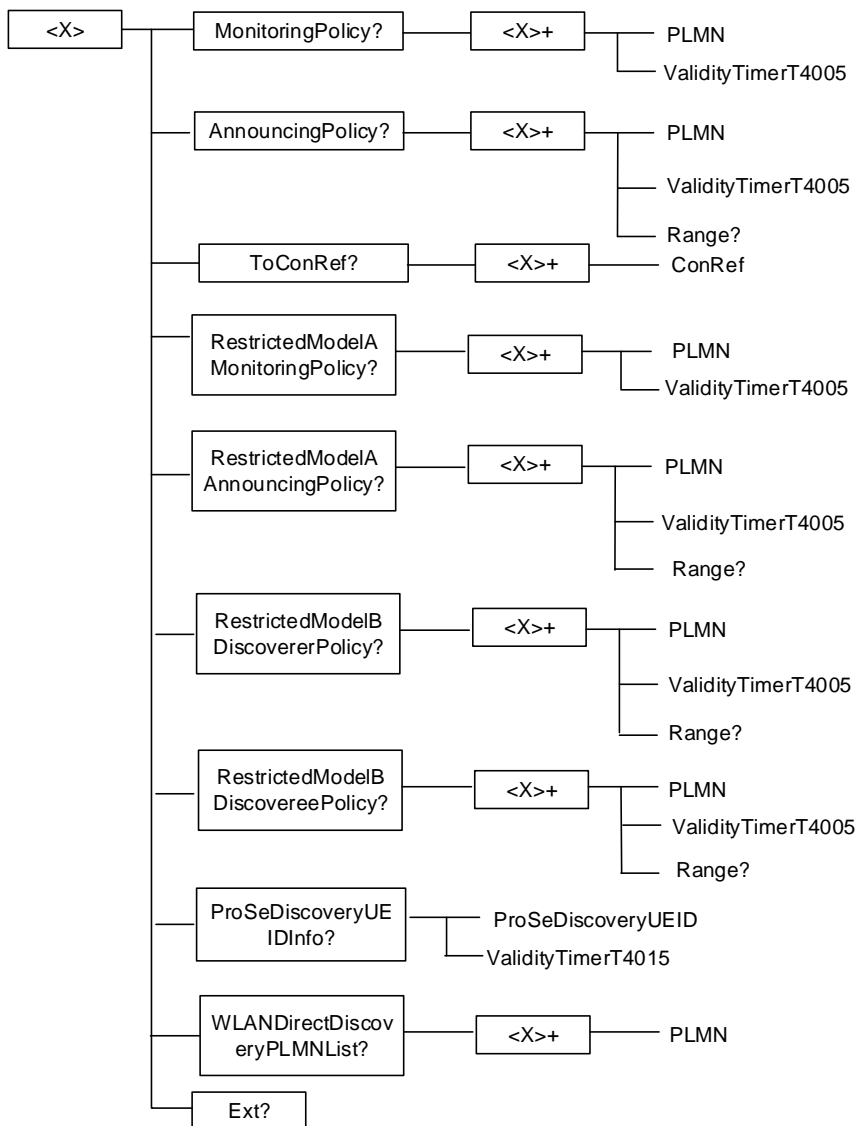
<X>

MonitoringPolicy?

<X>+

PLMN

ValidityTimerT4005

AnnouncingPolicy?

<X>+

PLMN

ValidityTimerT4005

Range?

ToConRef?

<X>+

ConRef

RestrictedModelA MonitoringPolicy?

<X>+

PLMN

ValidityTimerT4005

RestrictedModelA AnnouncingPolicy?

<X>+

PLMN

ValidityTimerT4005

Range?

RestrictedModelB DiscovererPolicy?

<X>+

PLMN

ValidityTimerT4005

Range?

RestrictedModelB DiscovereePolicy?

<X>+

PLMN

ValidityTimerT4005

Range?

ProSeDiscoveryUE IDInfo?

ProSeDiscoveryUEID

ValidityTimerT4015

WLANDirectDiscovery PLMNList?

<X>+

PLMN

Ext?